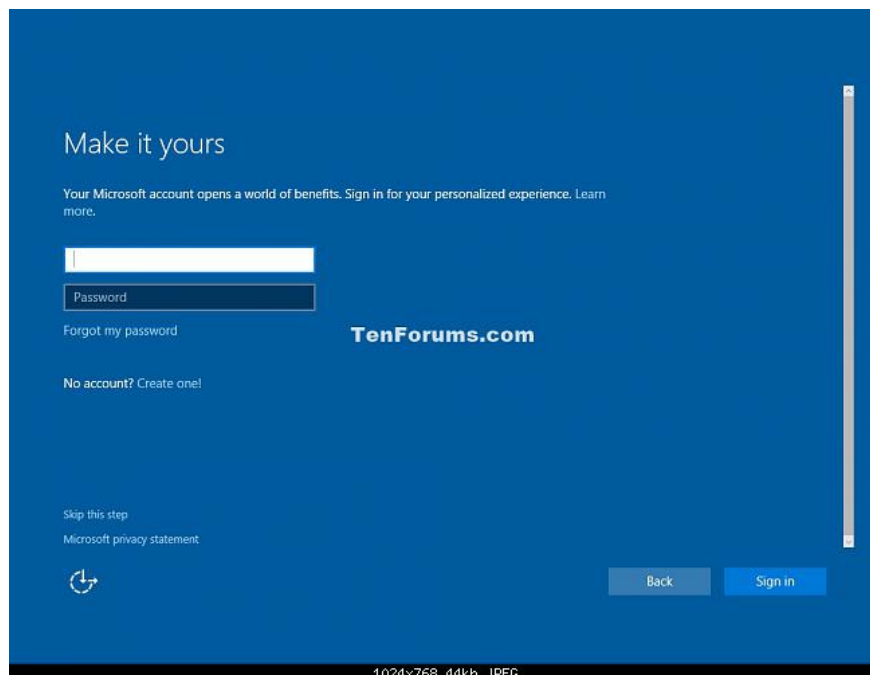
Make it yours

Your Microsoft account opens a world of benefits. Sign in for your personalized experience. Learn more.

Password

Forgot my password

TenForums.com

No account? Create one!

Skip this step

Microsoft privacy statement

Back

Sign in

1024x768 44kb JPEG